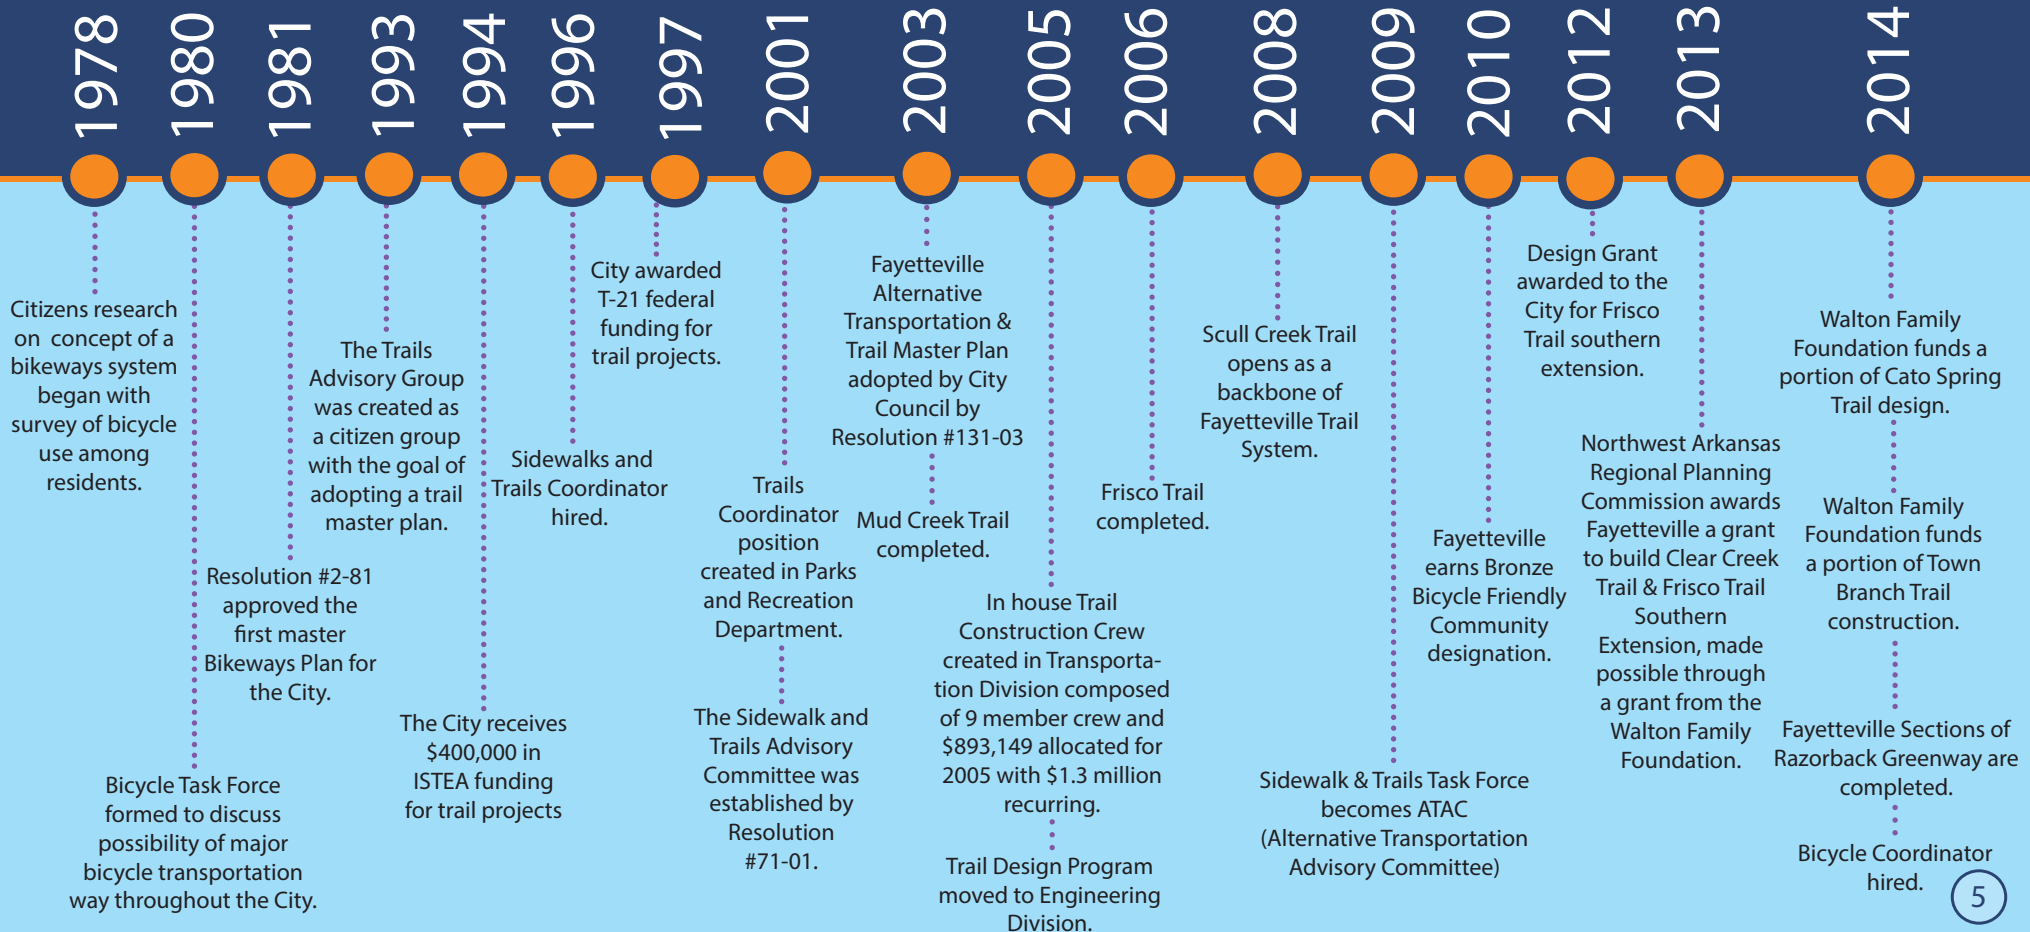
1978 1980 1981 1993 1994 1996 1997 2001 2003 2005 2006 2008 2009 2010 2012 2013 2014

1978
Citizens research on concept of a bikeways system began with survey of bicycle use among residents.

1980
Bicycle Task Force formed to discuss possibility of major bicycle transportation way throughout the City.

1981
Resolution #2-81 approved the first master Bikeways Plan for the City.

1993
The Trails Advisory Group was created as a citizen group with the goal of adopting a trail master plan.

1994
The City receives $400,000 in ISTEA funding for trail projects.

1996
Sidewalks and Trails Coordinator hired.

1997
City awarded T-21 federal funding for trail projects.

2001
Trails Coordinator position created in Parks and Recreation Department.

The Sidewalk and Trails Advisory Committee was established by Resolution #71-01.

2003
Fayetteville Alternative Transportation & Trail Master Plan adopted by City Council by Resolution #131-03

Mud Creek Trail completed.

2005
In house Trail Construction Crew created in Transportation Division composed of 9 member crew and $893,149 allocated for 2005 with $1.3 million recurring.

Trail Design Program moved to Engineering Division.

2006
Frisco Trail completed.

2008
Scull Creek Trail opens as a backbone of Fayetteville Trail System.

2009
Sidewalk & Trails Task Force becomes ATAC (Alternative Transportation Advisory Committee)

2010
Fayetteville earns Bronze Bicycle Friendly Community designation.

2012
Design Grant awarded to the City for Frisco Trail southern extension.

2013
Northwest Arkansas Regional Planning Commission awards Fayetteville a grant to build Clear Creek Trail & Frisco Trail Southern Extension, made possible through a grant from the Walton Family Foundation.

2014
Walton Family Foundation funds a portion of Cato Spring Trail design.

Walton Family Foundation funds a portion of Town Branch Trail construction.

Fayetteville Sections of Razorback Greenway are completed.

Bicycle Coordinator hired.

5